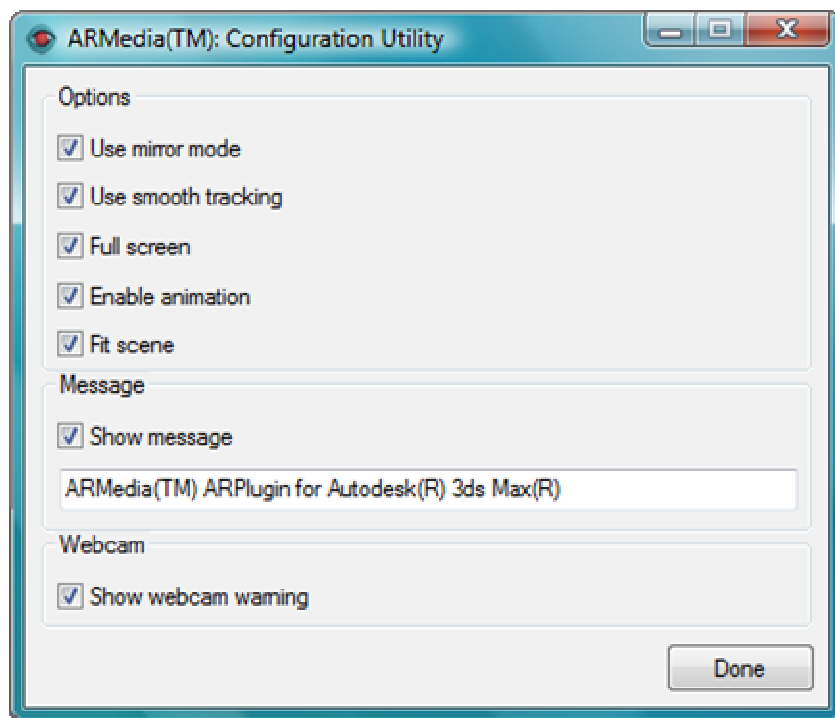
ARMedia(TM): Configuration Utility

Options

Use mirror mode

Use smooth tracking

Full screen

Enable animation

Fit scene

Message

Show message

ARMedia(TM) ARPlugin for Autodesk(R) 3ds Max(R)

Webcam

Show webcam warning

Done